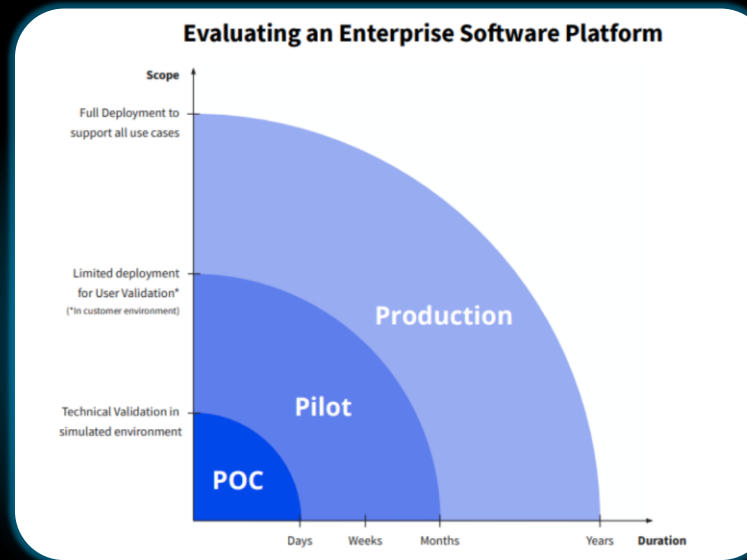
Evaluating an Enterprise Software Platform

Scope

Full Deployment to support all use cases

Limited deployment for User Validation* (*In customer environment)

Technical Validation in simulated environment

Production

Pilot

POC

Days

Weeks

Months

Years

Duration